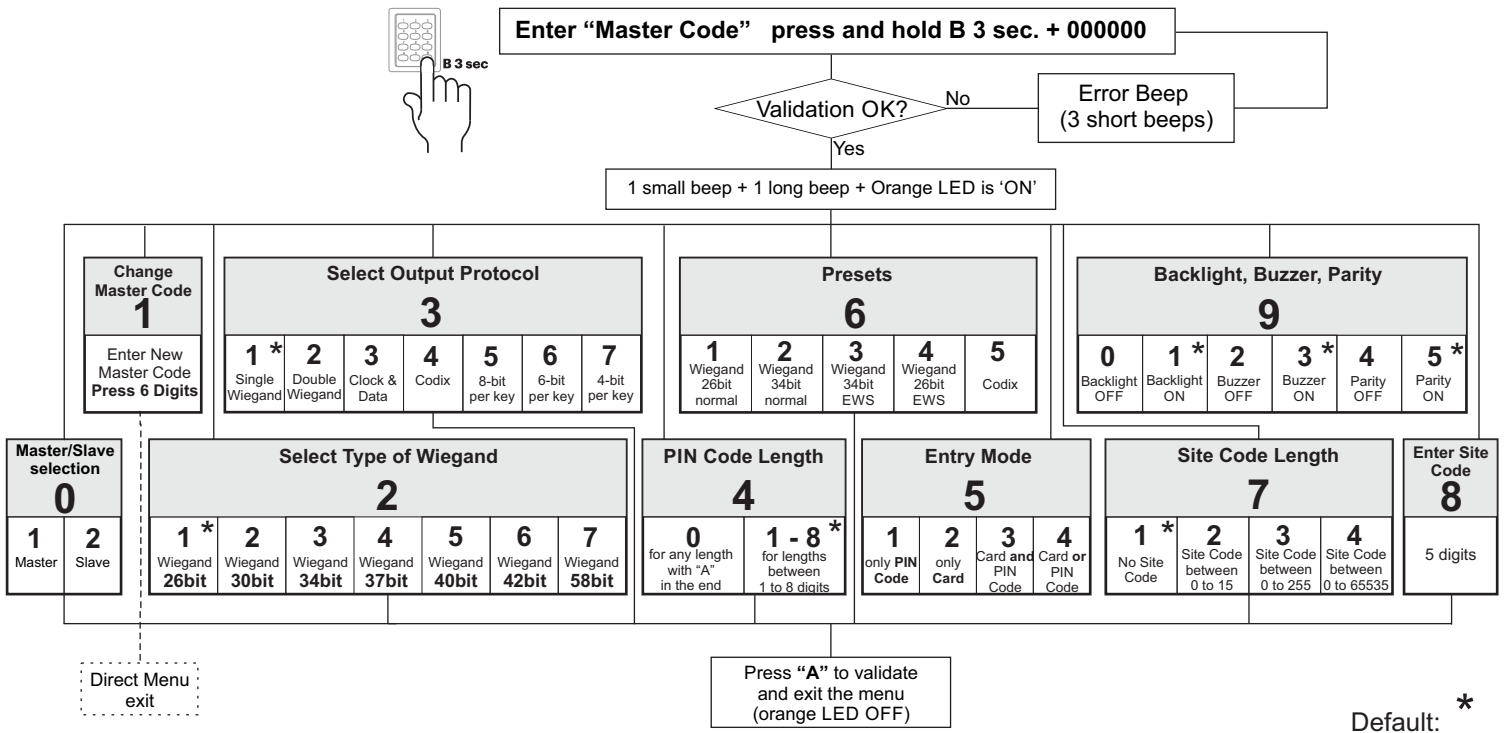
B 3 sec

Enter “Master Code” press and hold B 3 sec. + 000000

Validation OK?

No

Error Beep (3 short beeps)

Yes

1 small beep + 1 long beep + Orange LED is ‘ON’

Change Master Code
1
Enter New Master Code
Press 6 Digits

Select Output Protocol
3

| 1 * | 2 | 3 | 4 | 5 | 6 | 7 |
|---|---|---|---|---|---|---|
| Single Wiegand | Double Wiegand | Clock & Data | Codix | 8-bit per key | 6-bit per key | 4-bit per key |

Presets
6

| 1 | 2 | 3 | 4 | 5 |
|---|---|---|---|---|
| Wiegand 26bit normal | Wiegand 34bit normal | Wiegand 34bit EWS | Wiegand 26bit EWS | Codix |

Backlight, Buzzer, Parity
9

| 0 | 1 * | 2 | 3 * | 4 | 5 * |
|---|---|---|---|---|---|
| Backlight OFF | Backlight ON | Buzzer OFF | Buzzer ON | Parity OFF | Parity ON |

Master/Slave selection
0

| 1 | 2 |
|---|---|
| Master | Slave |

Select Type of Wiegand
2

| 1 * | 2 | 3 | 4 | 5 | 6 | 7 |
|---|---|---|---|---|---|---|
| Wiegand 26bit | Wiegand 30bit | Wiegand 34bit | Wiegand 37bit | Wiegand 40bit | Wiegand 42bit | Wiegand 58bit |

PIN Code Length
4

| 0 | 1 - 8 * |
|---|---|
| for any length with “A” in the end | for lengths between 1 to 8 digits |

Entry Mode
5

| 1 | 2 | 3 | 4 |
|---|---|---|---|
| only PIN Code | only Card | Card and PIN Code | Card or PIN Code |

Site Code Length
7

| 1 * | 2 | 3 | 4 |
|---|---|---|---|
| No Site Code | Site Code between 0 to 15 | Site Code between 0 to 255 | Site Code between 0 to 65535 |

Enter Site Code
8
5 digits

Direct Menu exit

Press “A” to validate and exit the menu (orange LED OFF)

Default: *